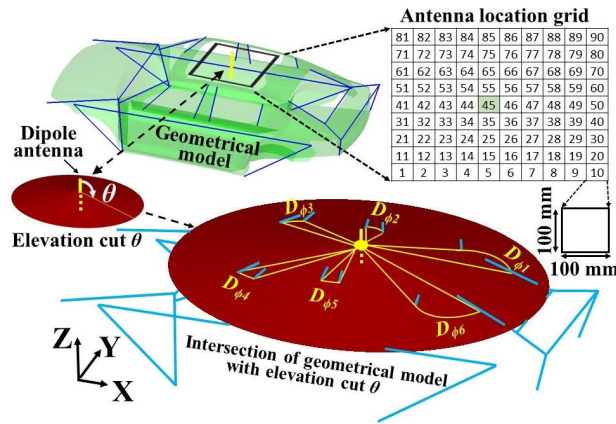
Antenna location grid

| 81 | 82 | 83 | 84 | 85 | 86 | 87 | 88 | 89 | 90 |
|---|---|---|---|---|---|---|---|---|---|
| 71 | 72 | 73 | 74 | 75 | 76 | 77 | 78 | 79 | 80 |
| 61 | 62 | 63 | 64 | 65 | 66 | 67 | 68 | 69 | 70 |
| 51 | 52 | 53 | 54 | 55 | 56 | 57 | 58 | 59 | 60 |
| 41 | 42 | 43 | 44 | 45 | 46 | 47 | 48 | 49 | 50 |
| 31 | 32 | 33 | 34 | 35 | 36 | 37 | 38 | 39 | 40 |
| 21 | 22 | 23 | 24 | 25 | 26 | 27 | 28 | 29 | 30 |
| 11 | 12 | 13 | 14 | 15 | 16 | 17 | 18 | 19 | 20 |
| 1 | 2 | 3 | 4 | 5 | 6 | 7 | 8 | 9 | 10 |

Geometrical model

Dipole antenna

$\theta$

Elevation cut $\theta$

$D_{\phi 3}$ $D_{\phi 2}$ $D_{\phi 1}$ $D_{\phi 4}$ $D_{\phi 5}$ $D_{\phi 6}$

100 mm

100 mm

Z Y X

Intersection of geometrical model with elevation cut $\theta$